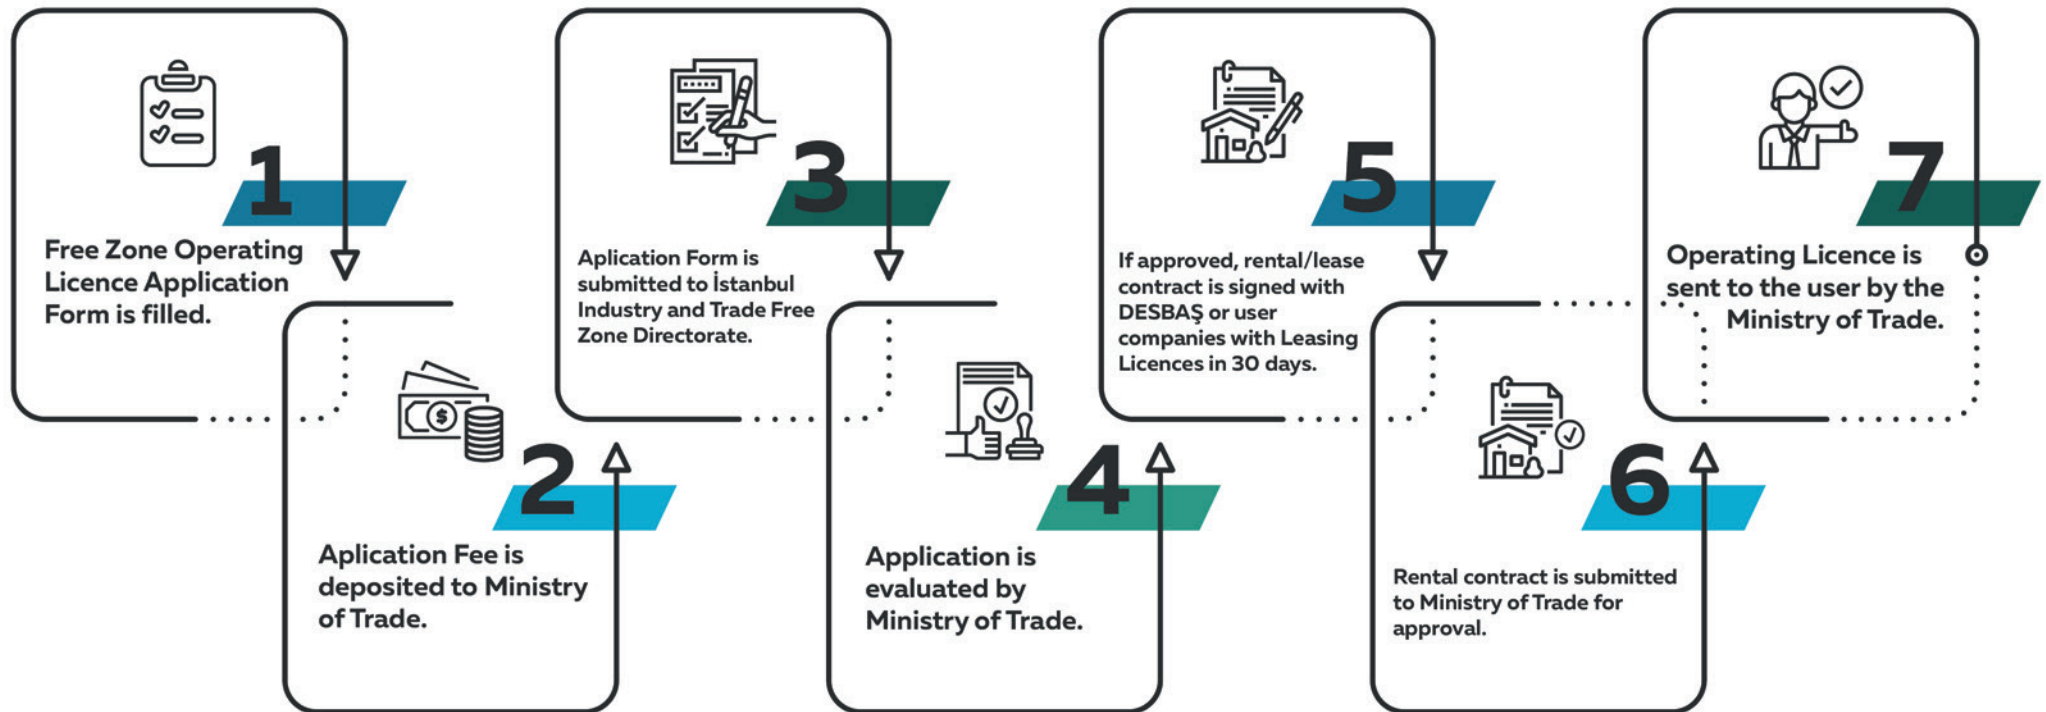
1

Free Zone Operating Licence Application Form is filled.

2

Aplication Fee is deposited to Ministry of Trade.

3

Aplication Form is submitted to İstanbul Industry and Trade Free Zone Directorate.

4

Application is evaluated by Ministry of Trade.

5

If approved, rental/lease contract is signed with DESBAŞ or user companies with Leasing Licences in 30 days.

6

Rental contract is submitted to Ministry of Trade for approval.

7

Operating Licence is sent to the user by the Ministry of Trade.